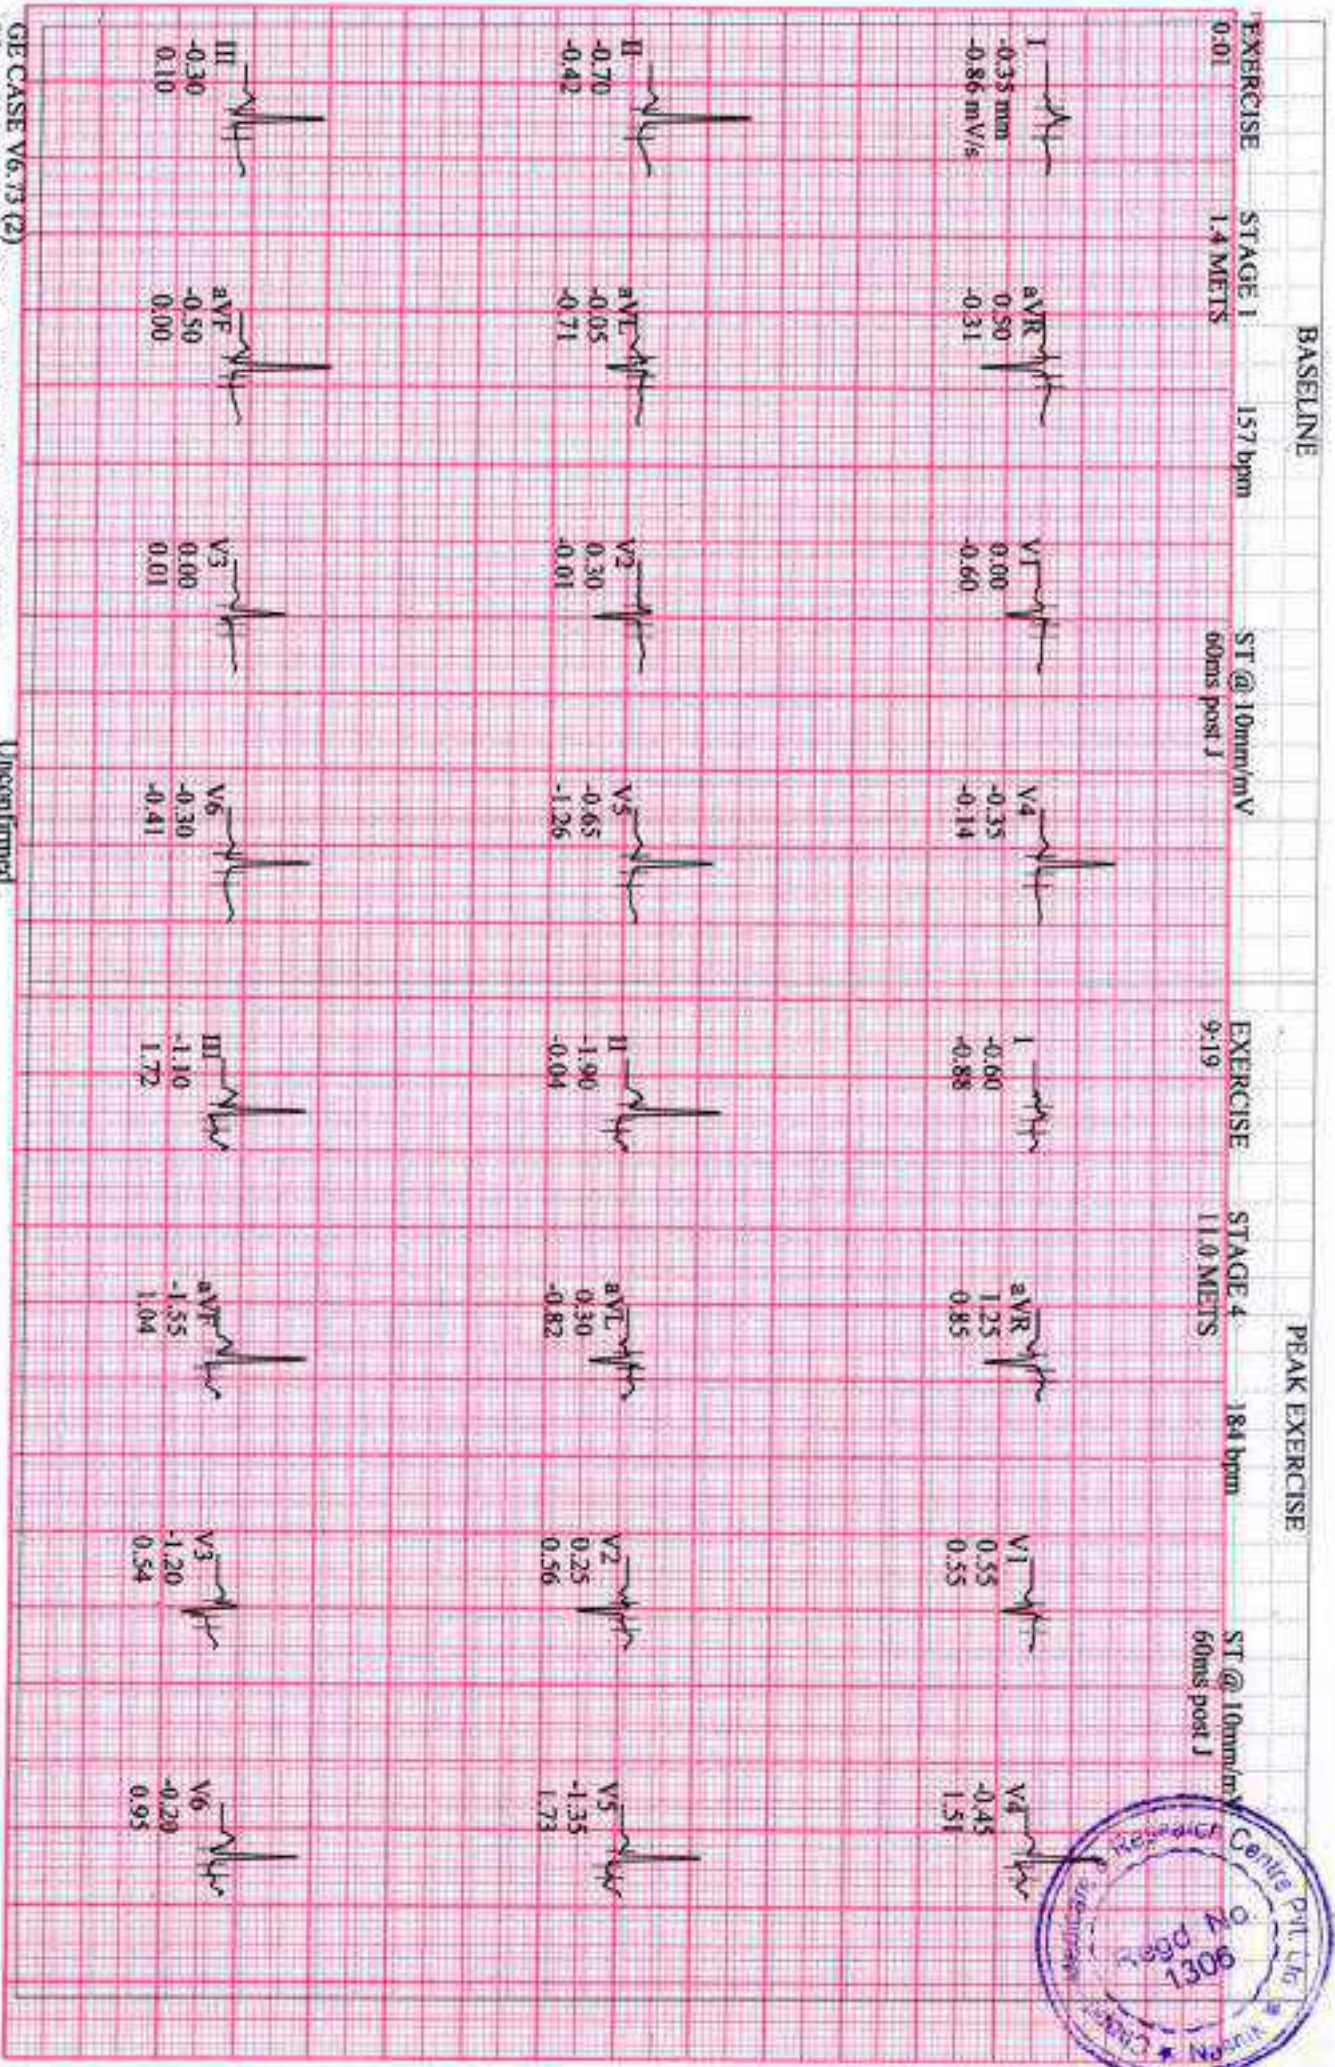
BASELINE

EXERCISE 0:01
STAGE 1 1.4 METS
157 bpm
ST @ 10mm/mV 60ms post J

I -0.35 mm -0.86 mV/s
aVR 0.50 -0.31
V1 0.00 -0.60
V4 -0.35 -0.14

II -0.70 -0.42
aVL -0.05 -0.71
V2 0.30 -0.01
V5 -0.65 -1.26

III -0.30 0.10
aVF -0.50 0.00
V3 0.00 0.01
V6 -0.30 -0.41

PEAK EXERCISE

EXERCISE 9:19
STAGE 4 11.0 METS
184 bpm
ST @ 10mm/mV 60ms post J

I -0.60 -0.88
aVR 1.25 0.85
V1 0.55 0.55
V4 -0.45 1.51

II -1.90 -0.04
aVL 0.30 -0.82
V2 0.25 0.56
V5 -1.35 1.73

III -1.10 1.72
aVF -1.55 1.04
V3 -1.20 0.54
V6 -0.20 0.95

GE CASE V6.73 (2)
Unconfirmed

Research Centre Pvt. Ltd.
Regd No. 1306
Nashik